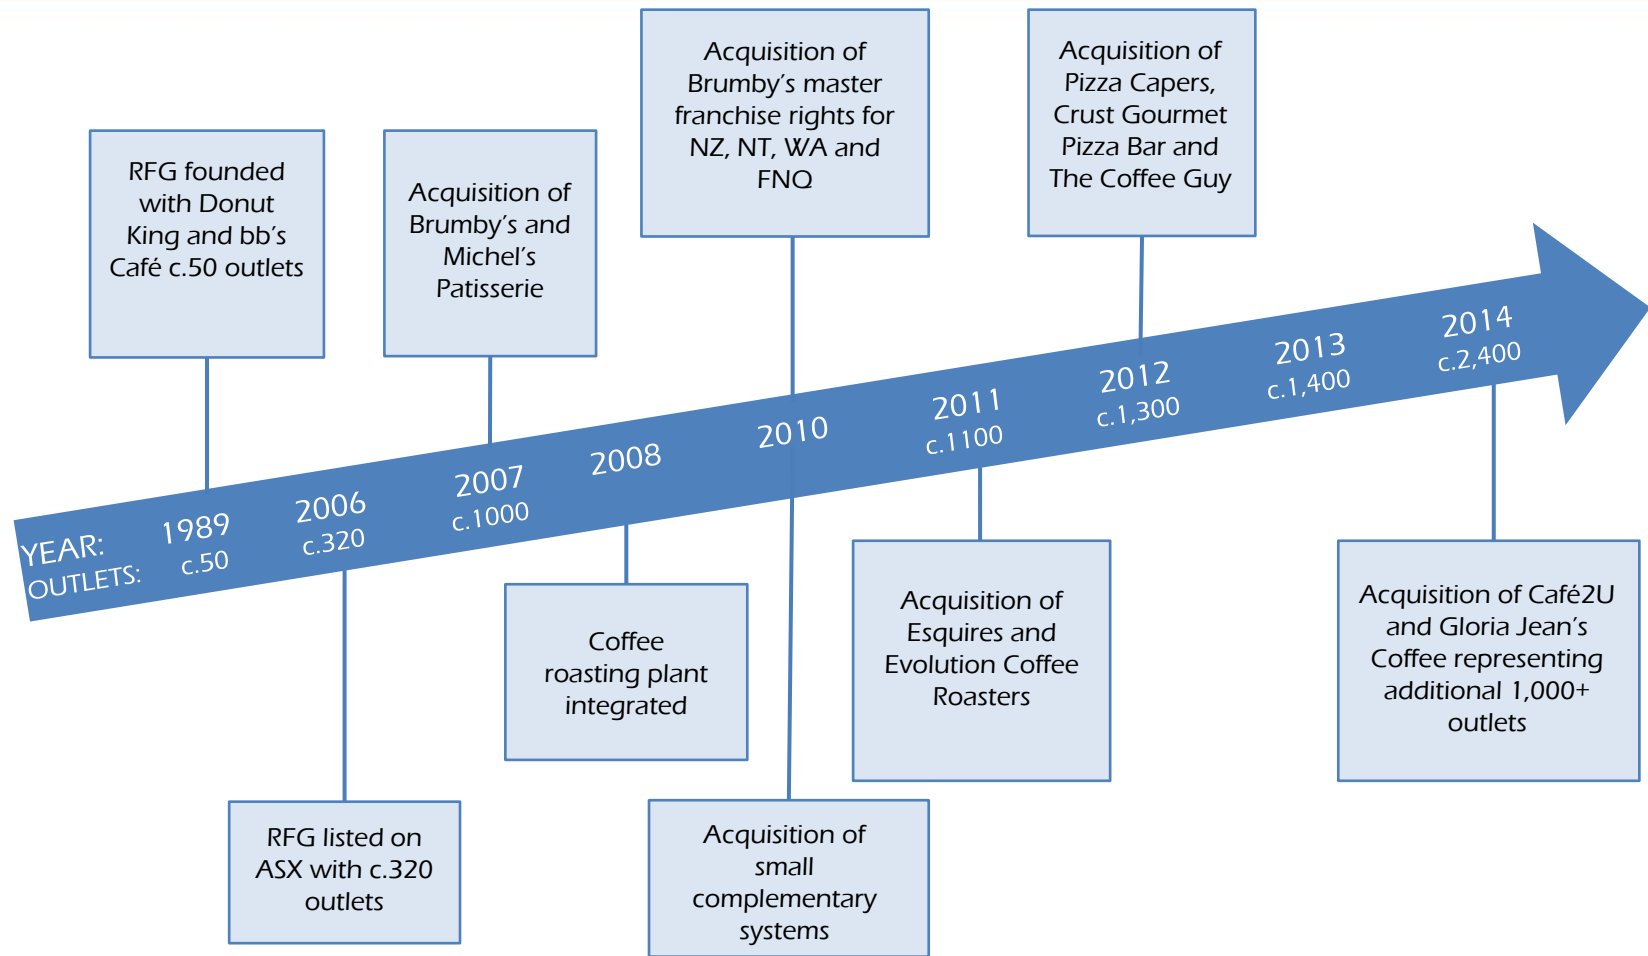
RFG founded with Donut King and bb's Café c.50 outlets

Acquisition of Brumby's and Michel's Patisserie

Acquisition of Brumby's master franchise rights for NZ, NT, WA and FNQ

Acquisition of Pizza Capers, Crust Gourmet Pizza Bar and The Coffee Guy

YEAR:
OUTLETS:

1989
c.50

2006
c.320

2007
c.1000

2008

2010

2011
c.1100

2012
c.1,300

2013
c.1,400

2014
c.2,400

RFG listed on ASX with c.320 outlets

Coffee roasting plant integrated

Acquisition of small complementary systems

Acquisition of Esquires and Evolution Coffee Roasters

Acquisition of Café2U and Gloria Jean's Coffee representing additional 1,000+ outlets